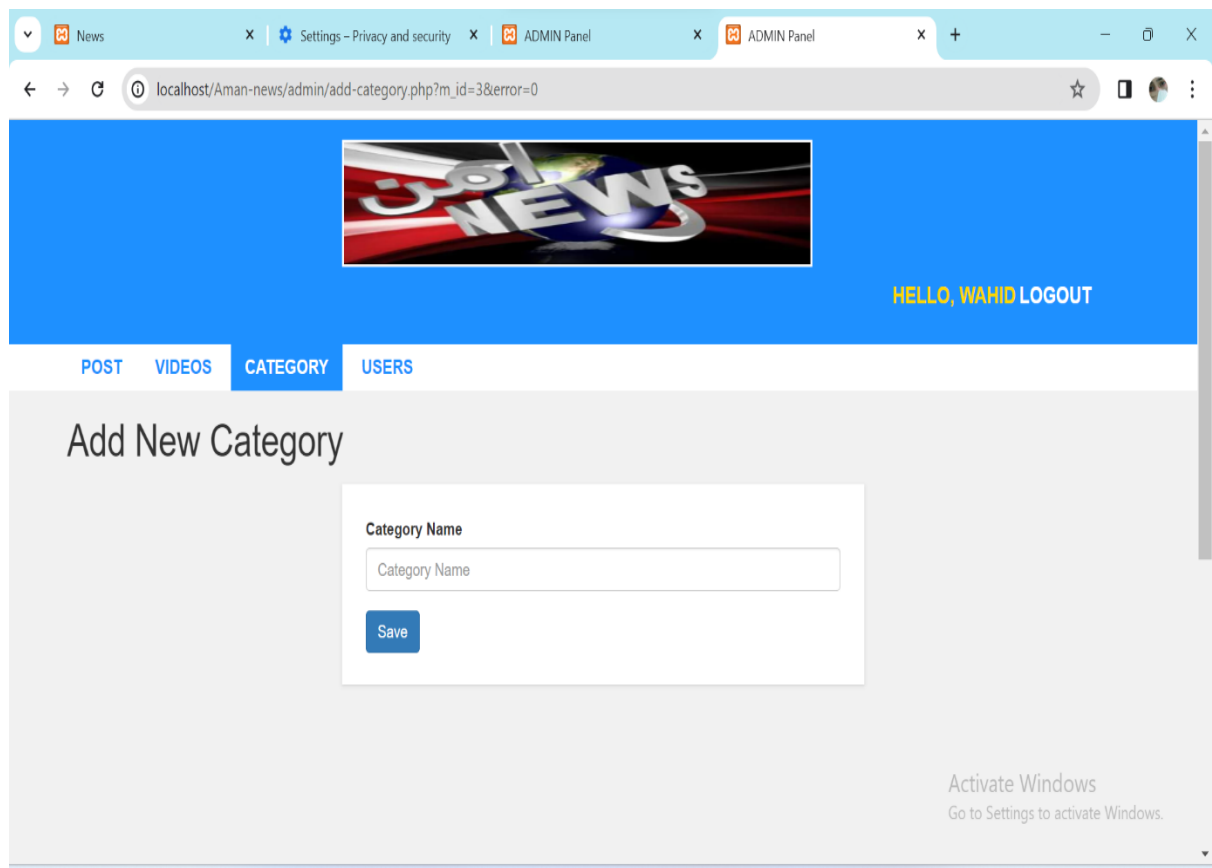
News ×
Settings – Privacy and security ×
ADMIN Panel ×
ADMIN Panel ×
+

localhost/Aman-news/admin/add-category.php?m_id=3&error=0

امن NEWS

HELLO, WAHID LOGOUT

POST VIDEOS CATEGORY USERS

Add New Category

Category Name

Category Name

Save

Activate Windows
Go to Settings to activate Windows.